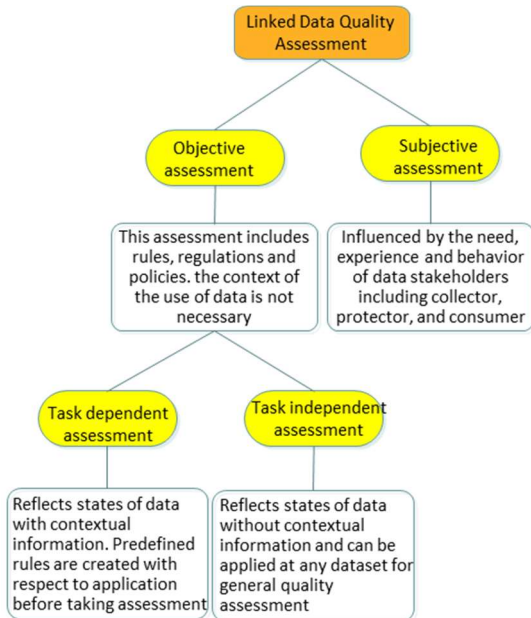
Linked Data Quality Assessment

Objective assessment

Subjective assessment

This assessment includes rules, regulations and policies. the context of the use of data is not necessary

Influenced by the need, experience and behavior of data stakeholders including collector, protector, and consumer

Task dependent assessment

Task independent assessment

Reflects states of data with contextual information. Predefined rules are created with respect to application before taking assessment

Reflects states of data without contextual information and can be applied at any dataset for general quality assessment